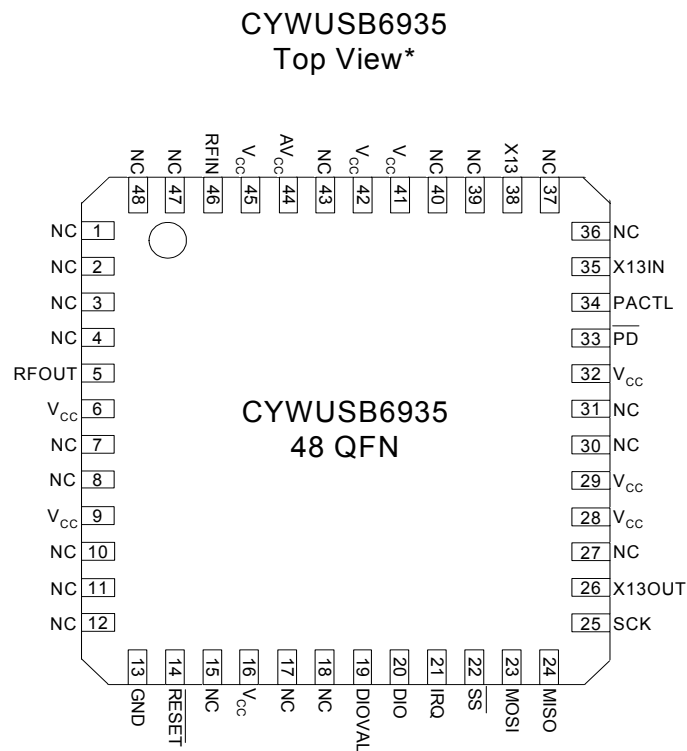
CYWUSB6935
Top View*

NC 48
NC 47
RFIN 46
$V_{CC}$ 45
$AV_{CC}$ 44
NC 43
$V_{CC}$ 42
$V_{CC}$ 41
NC 40
NC 39
X13 38
NC 37

NC 1
NC 2
NC 3
NC 4
RFOUT 5
$V_{CC}$ 6
NC 7
NC 8
$V_{CC}$ 9
NC 10
NC 11
NC 12

CYWUSB6935
48 QFN

36 NC
35 X13IN
34 PACTL
33 $\overline{PD}$
32 $V_{CC}$
31 NC
30 NC
29 $V_{CC}$
28 $V_{CC}$
27 NC
26 X13OUT
25 SCK

13 GND
14 $\overline{RESET}$
15 NC
16 $V_{CC}$
17 NC
18 NC
19 DIOVAL
20 DIO
21 IRQ
22 $\overline{SS}$
23 MOSI
24 MISO